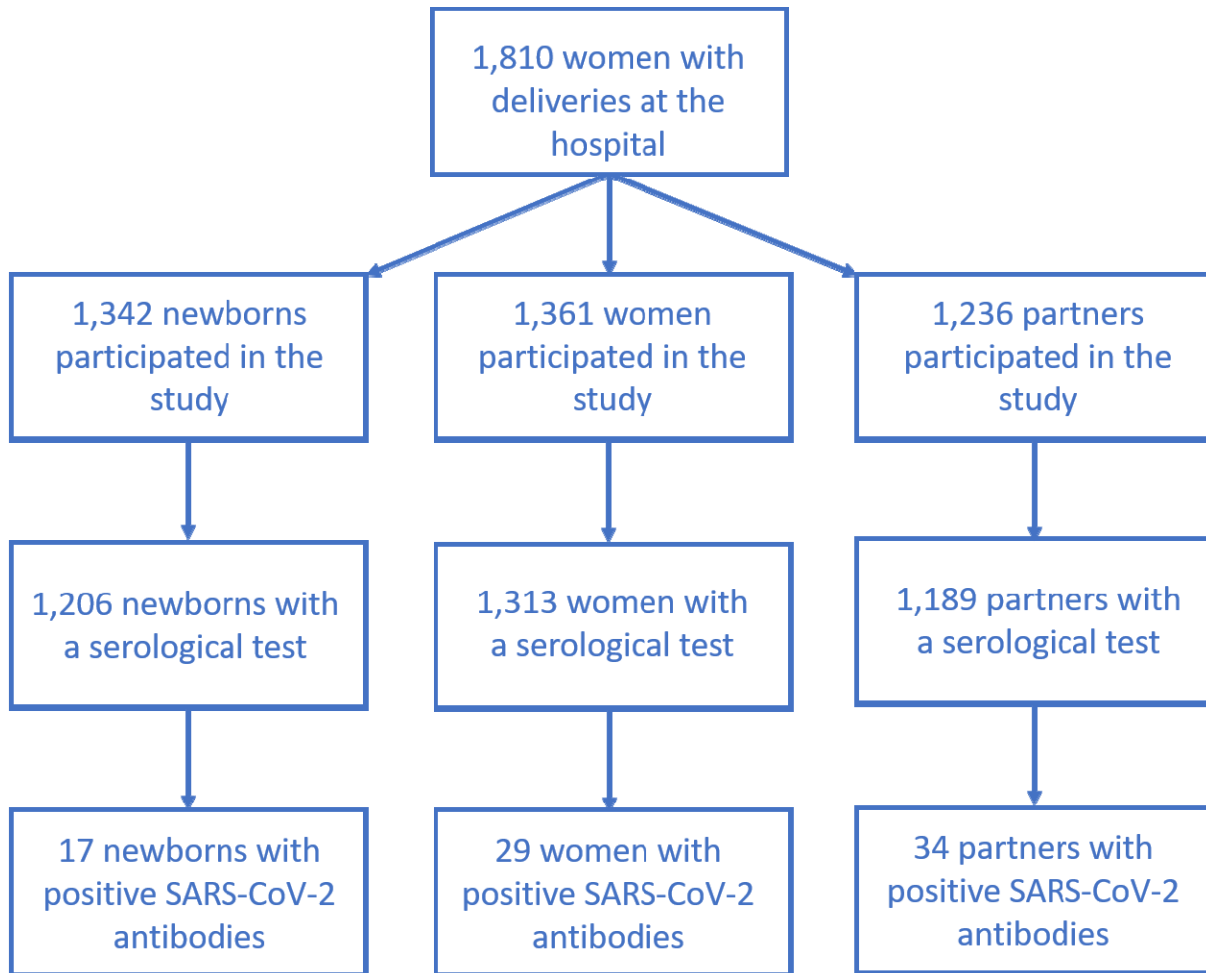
1,810 women with deliveries at the hospital

1,342 newborns participated in the study

1,361 women participated in the study

1,236 partners participated in the study

1,206 newborns with a serological test

1,313 women with a serological test

1,189 partners with a serological test

17 newborns with positive SARS-CoV-2 antibodies

29 women with positive SARS-CoV-2 antibodies

34 partners with positive SARS-CoV-2 antibodies